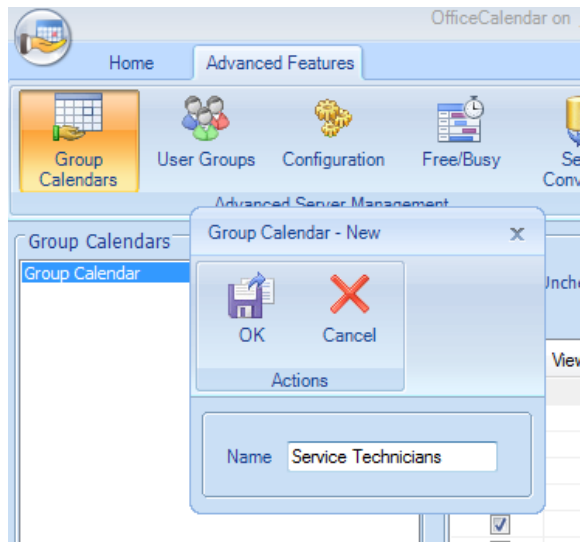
OfficeCalendar on

Home
Advanced Features

Group Calendars
User Groups
Configuration
Free/Busy
Se
Conv

Advanced Server Management

Group Calendars
Group Calendar

Group Calendar - New

OK
Cancel
Actions

Name Service Technicians

Unche
View